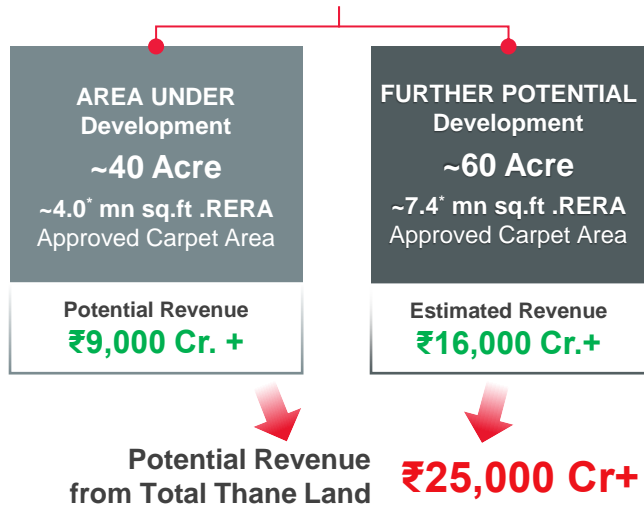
AREA UNDER Development

~40 Acre

~4.0$^*$ mn sq.ft .RERA Approved Carpet Area

Potential Revenue

₹9,000 Cr. +

FURTHER POTENTIAL Development

~60 Acre

~7.4$^*$ mn sq.ft .RERA Approved Carpet Area

Estimated Revenue

₹16,000 Cr.+

Potential Revenue from Total Thane Land

₹25,000 Cr+